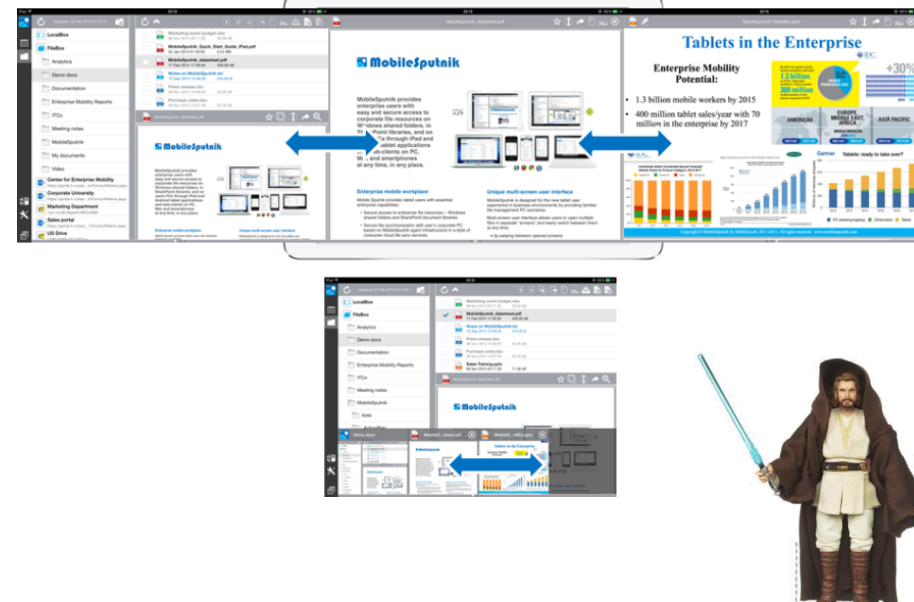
LocalBox

FileBox

Analytics

Demo docs

Documentation

Enterprise Mobility Reports

ITCs

Meeting notes

MobileSputnik

My documents

Video

Center for Enterprise Mobility

Corporate University

Marketing Department

Sales portal

US Drive

Marketing event budget.xlsx

MobileSputnik_Quick_Start_Guide_iPad.pdf

MobileSputnik_datasheet.pdf

Notes on MobileSputnik.txt

Press release.doc

Purchase order.doc

MobileSputnik

MobileSputnik provides enterprise users with easy and secure access to corporate file resources on Windows shared folders, in SharePoint libraries, and on PCs through iPad and Android tablet applications and web-clients on PC, Mac and smartphones at any time, in any place.

Enterprise mobile workplace

Unique multi-screen user interface

Tablets in the Enterprise

Enterprise Mobility Potential:

• 1.3 billion mobile workers by 2015

• 400 million tablet sales/year with 70 million in the enterprise by 2017

+30%

AMERICAS

EUROPE, MIDDLE EAST, AFRICA

ASIA PACIFIC

Tablets: ready to take over?

LocalBox

FileBox

Analytics

Demo docs

Documentation

Enterprise Mobility Reports

ITCs

Meeting notes

MobileSputnik

Marketing event budget.xlsx

MobileSputnik_datasheet.pdf

Notes on MobileSputnik.txt

Press release.doc

Purchase order.doc

Sales Training.pptx

MobileSputnik

Demo docs

Tablets in the Enterprise